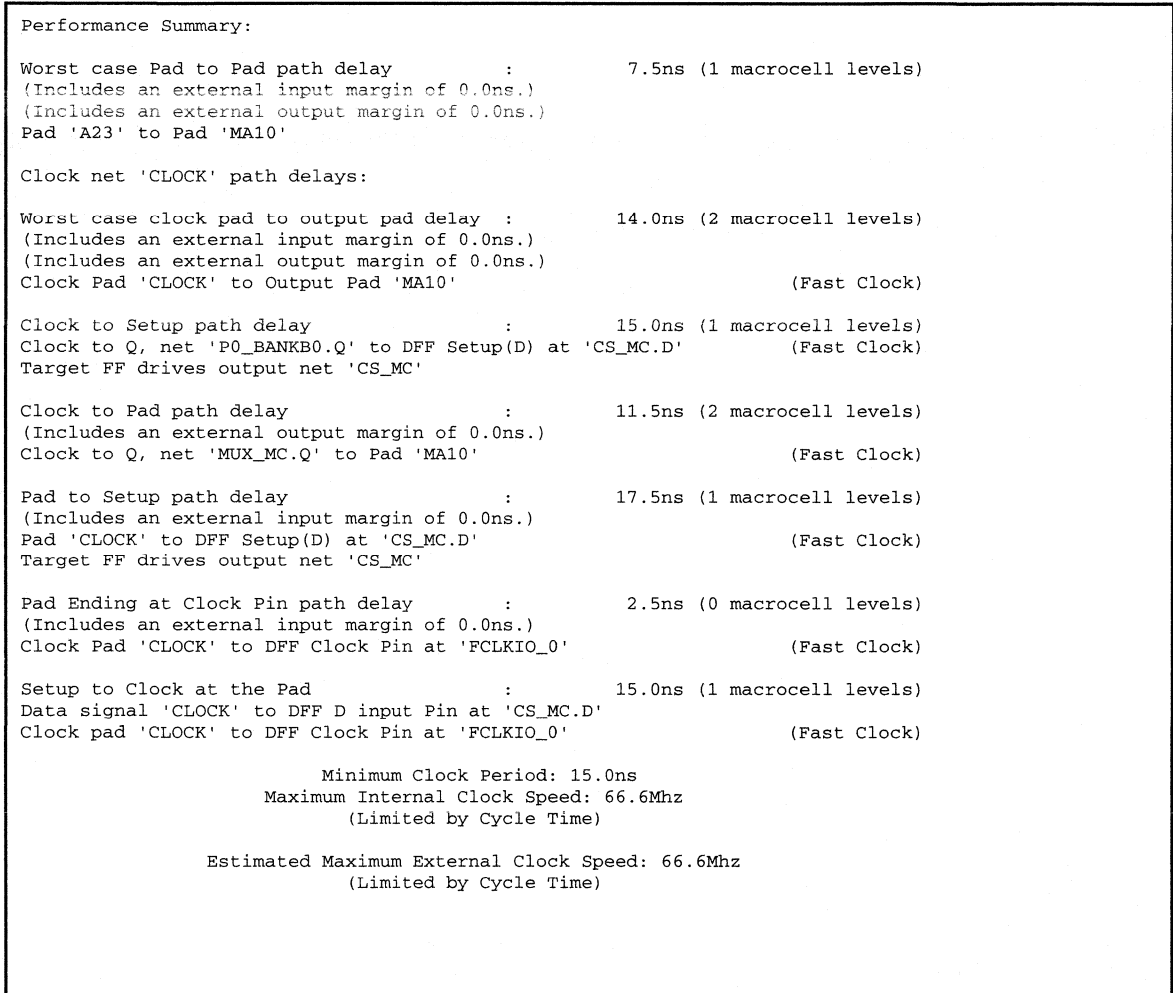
Performance Summary:

Worst case Pad to Pad path delay : 7.5ns (1 macrocell levels)
(Includes an external input margin of 0.0ns.)
(Includes an external output margin of 0.0ns.)
Pad 'A23' to Pad 'MA10'

Clock net 'CLOCK' path delays:

Worst case clock pad to output pad delay : 14.0ns (2 macrocell levels)
(Includes an external input margin of 0.0ns.)
(Includes an external output margin of 0.0ns.)
Clock Pad 'CLOCK' to Output Pad 'MA10' (Fast Clock)

Clock to Setup path delay : 15.0ns (1 macrocell levels)
Clock to Q, net 'P0_BANKB0.Q' to DFF Setup(D) at 'CS_MC.D' (Fast Clock)
Target FF drives output net 'CS_MC'

Clock to Pad path delay : 11.5ns (2 macrocell levels)
(Includes an external output margin of 0.0ns.)
Clock to Q, net 'MUX_MC.Q' to Pad 'MA10' (Fast Clock)

Pad to Setup path delay : 17.5ns (1 macrocell levels)
(Includes an external input margin of 0.0ns.)
Pad 'CLOCK' to DFF Setup(D) at 'CS_MC.D' (Fast Clock)
Target FF drives output net 'CS_MC'

Pad Ending at Clock Pin path delay : 2.5ns (0 macrocell levels)
(Includes an external input margin of 0.0ns.)
Clock Pad 'CLOCK' to DFF Clock Pin at 'FCLKIO_0' (Fast Clock)

Setup to Clock at the Pad : 15.0ns (1 macrocell levels)
Data signal 'CLOCK' to DFF D input Pin at 'CS_MC.D'
Clock pad 'CLOCK' to DFF Clock Pin at 'FCLKIO_0' (Fast Clock)

Minimum Clock Period: 15.0ns
Maximum Internal Clock Speed: 66.6Mhz
(Limited by Cycle Time)

Estimated Maximum External Clock Speed: 66.6Mhz
(Limited by Cycle Time)